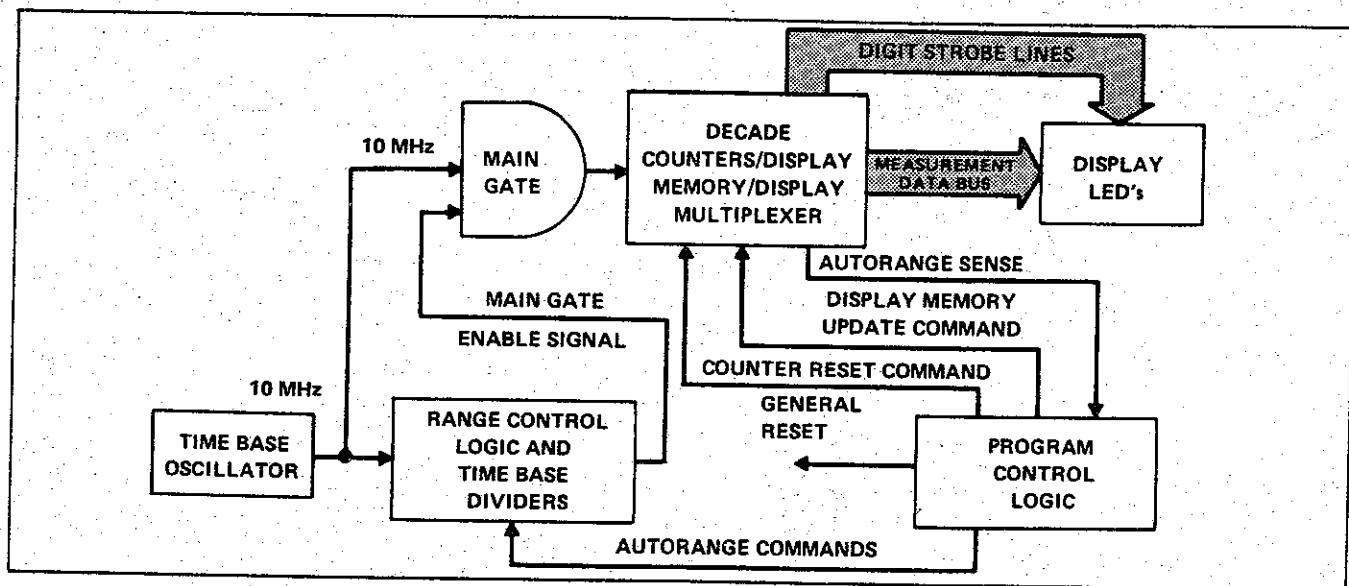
DIGIT STROBE LINES

10 MHz

MAIN GATE

DECADE COUNTERS/DISPLAY MEMORY/DISPLAY MULTIPLEXER

MEASUREMENT DATA BUS

DISPLAY LED's

AUTORANGE SENSE

MAIN GATE ENABLE SIGNAL

DISPLAY MEMORY UPDATE COMMAND

COUNTER RESET COMMAND

10 MHz

TIME BASE OSCILLATOR

RANGE CONTROL LOGIC AND TIME BASE DIVIDERS

GENERAL RESET

PROGRAM CONTROL LOGIC

AUTORANGE COMMANDS